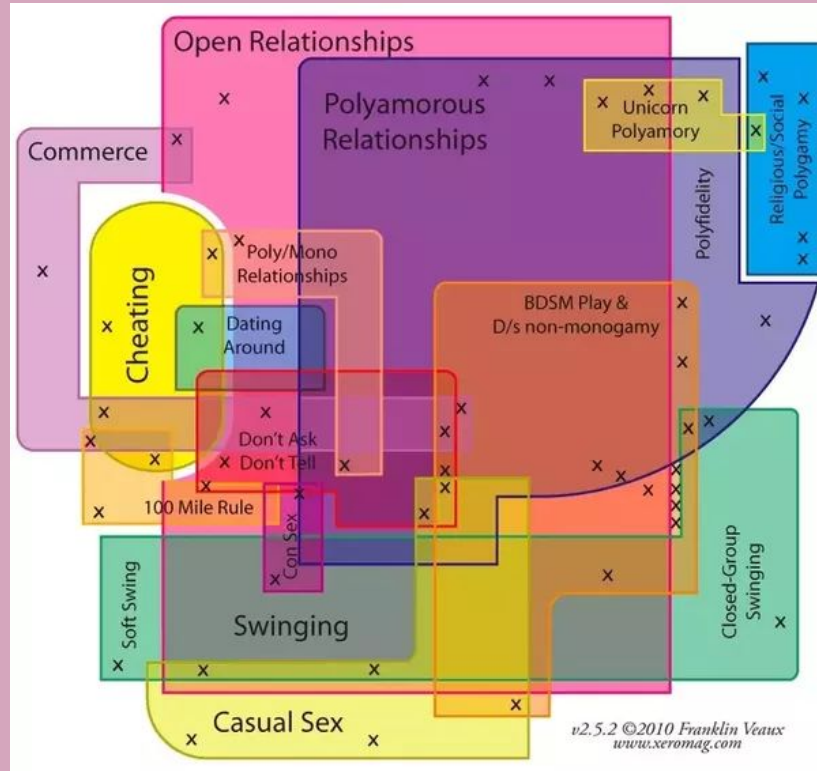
Open Relationships
Polyamorous Relationships
Unicorn Polyamory
Religious/Social Polygamy
Commerce
Polyfidelity
Poly/Mono Relationships
Cheating
Dating Around
BDSM Play & D/s non-monogamy
Don't Ask Don't Tell
100 Mile Rule
Con Sex
Soft Swing
Swinging
Closed-Group Swinging
Casual Sex
v2.5.2 ©2010 Franklin Veaux
www.xeromag.com